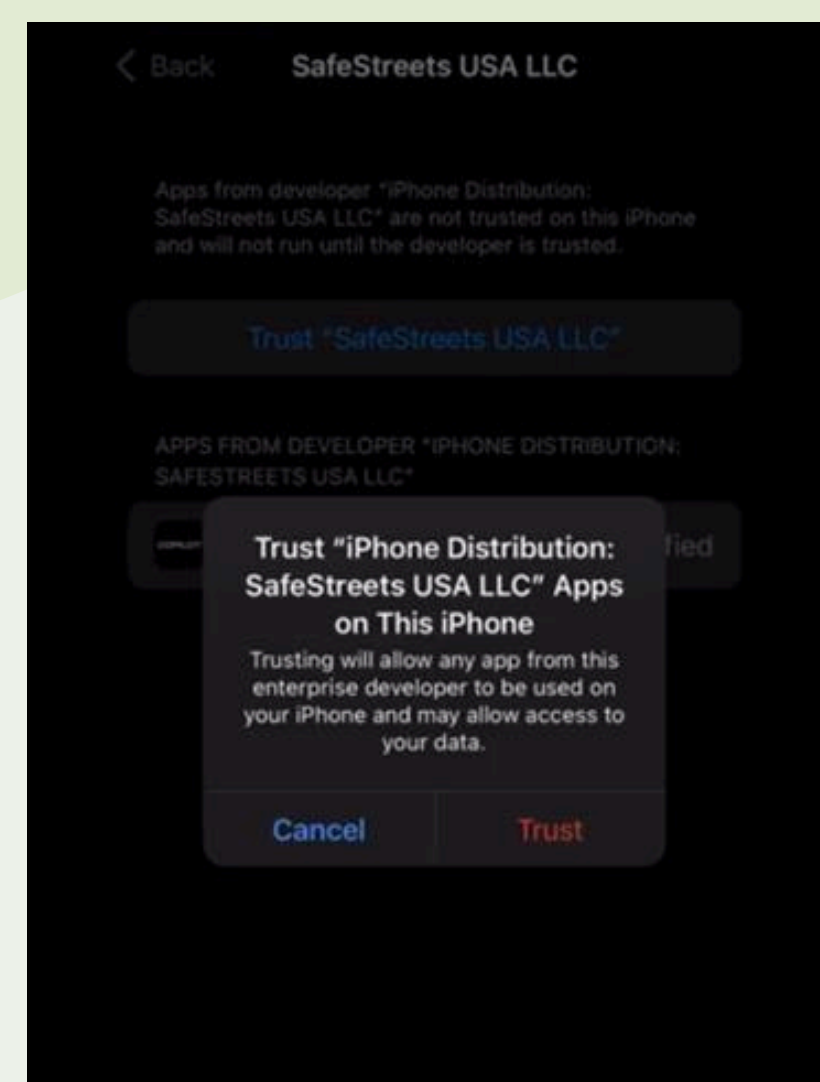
< Back SafeStreets USA LLC

Apps from developer "iPhone Distribution: SafeStreets USA LLC" are not trusted on this iPhone and will not run until the developer is trusted.

Trust "SafeStreets USA LLC"

APPS FROM DEVELOPER "IPHONE DISTRIBUTION: SAFESTREETS USA LLC"

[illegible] fied

Trust "iPhone Distribution: SafeStreets USA LLC" Apps on This iPhone

Trusting will allow any app from this enterprise developer to be used on your iPhone and may allow access to your data.

Cancel

Trust